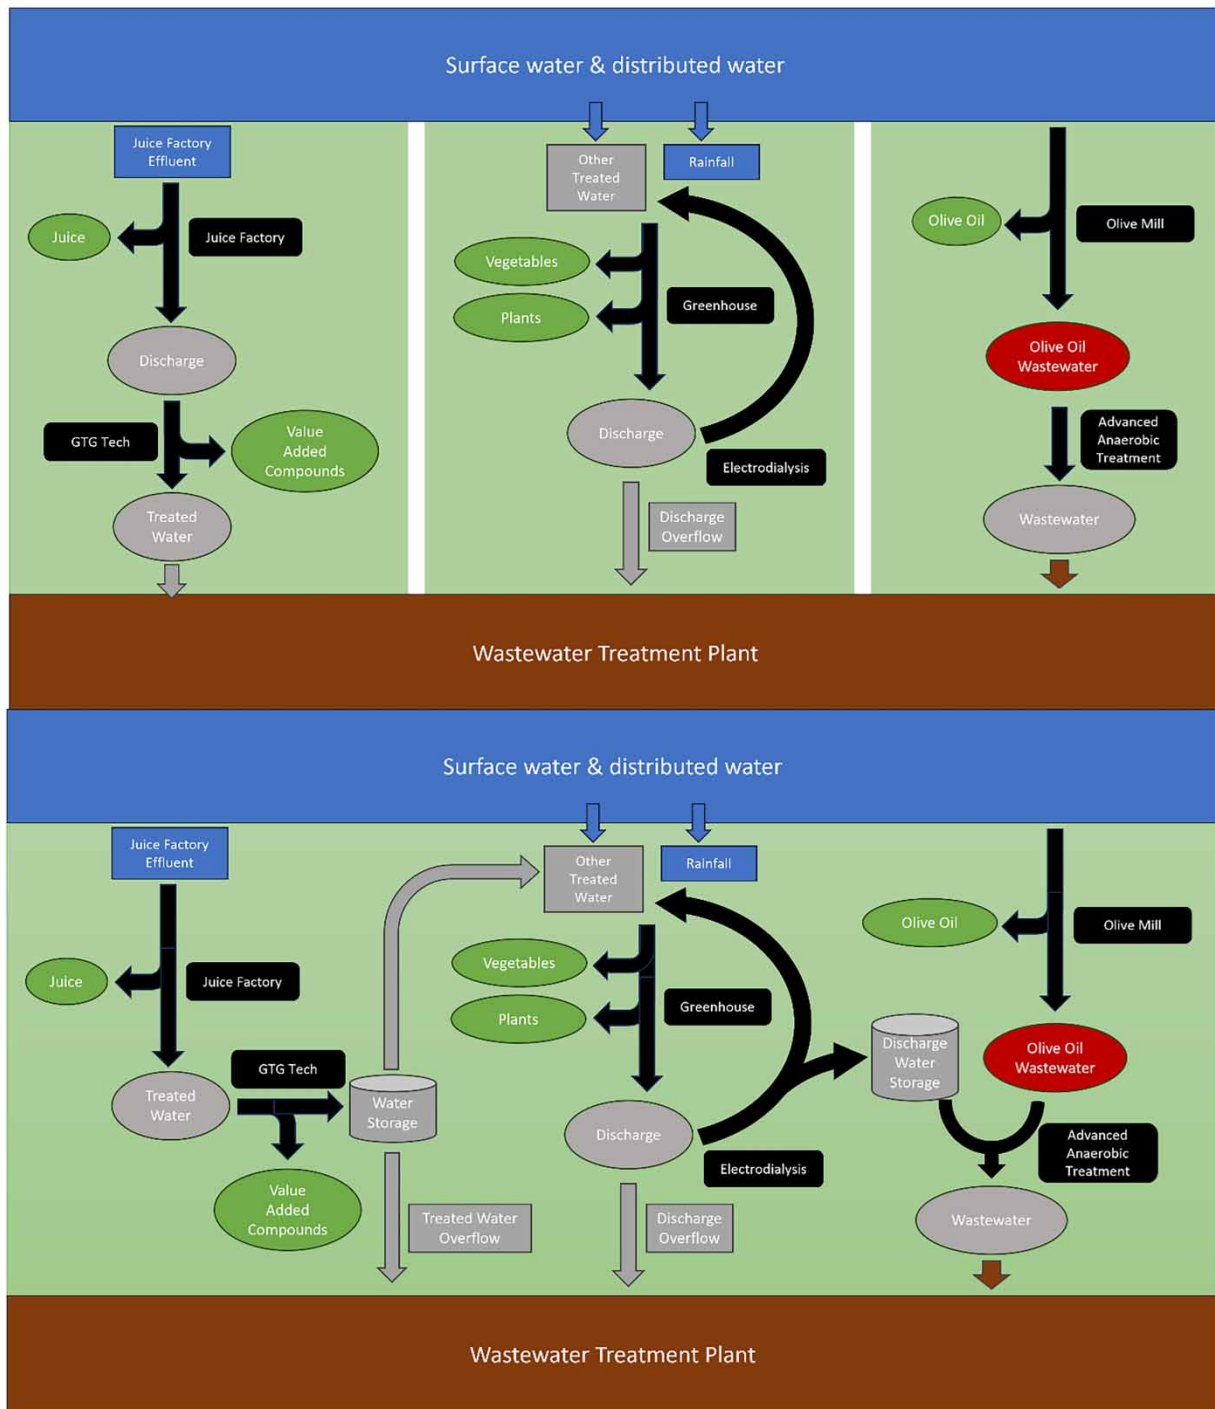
Surface water & distributed water

Juice Factory Effluent

Juice

Juice Factory

Discharge

GTG Tech

Value Added Compounds

Treated Water

Other Treated Water

Rainfall

Vegetables

Plants

Greenhouse

Discharge

Electrodialysis

Discharge Overflow

Olive Oil

Olive Mill

Olive Oil Wastewater

Advanced Anaerobic Treatment

Wastewater

Wastewater Treatment Plant

Surface water & distributed water

Juice Factory Effluent

Juice

Juice Factory

Treated Water

GTG Tech

Water Storage

Value Added Compounds

Treated Water Overflow

Other Treated Water

Rainfall

Vegetables

Plants

Greenhouse

Discharge

Electrodialysis

Discharge Overflow

Olive Oil

Olive Mill

Discharge Water Storage

Olive Oil Wastewater

Advanced Anaerobic Treatment

Wastewater

Wastewater Treatment Plant